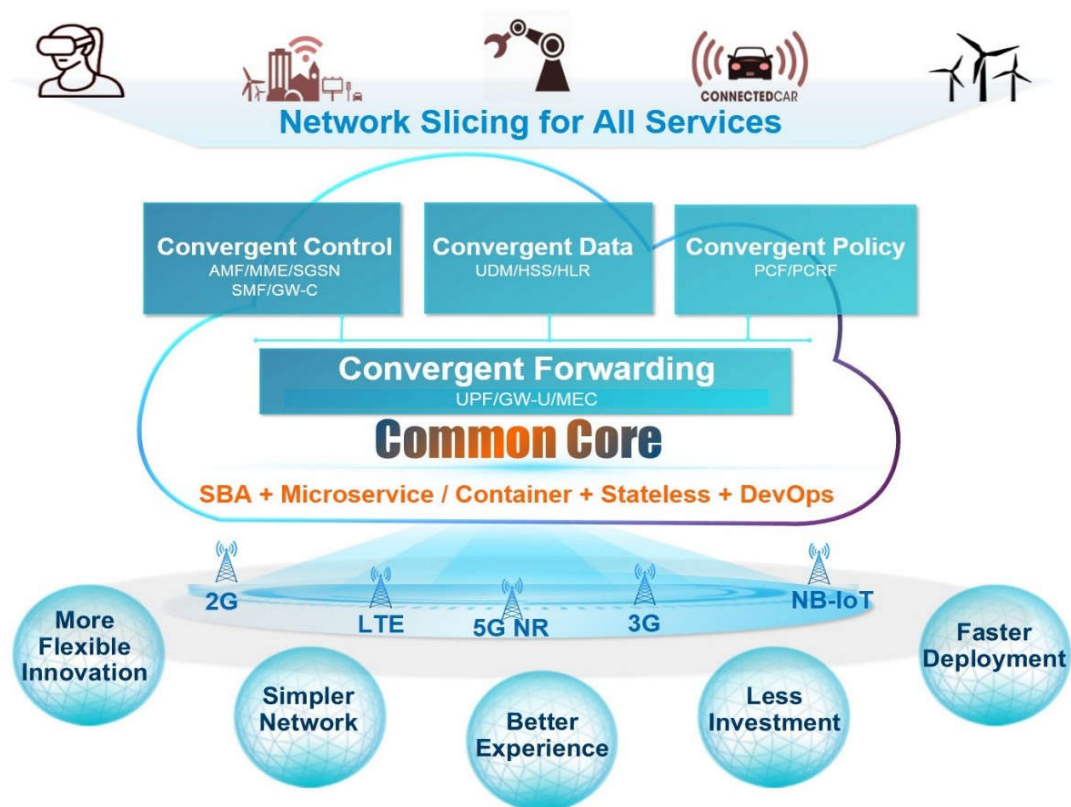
CONNECTEDCAR

Network Slicing for All Services

Convergent Control
AMF/MME/SGSN
SMF/GW-C

Convergent Data
UDM/HSS/HLR

Convergent Policy
PCF/PCRF

Convergent Forwarding
UPF/GW-U/MEC

Common Core

SBA + Microservice / Container + Stateless + DevOps

2G

LTE

5G NR

3G

NB-IoT

More Flexible Innovation

Simpler Network

Better Experience

Less Investment

Faster Deployment